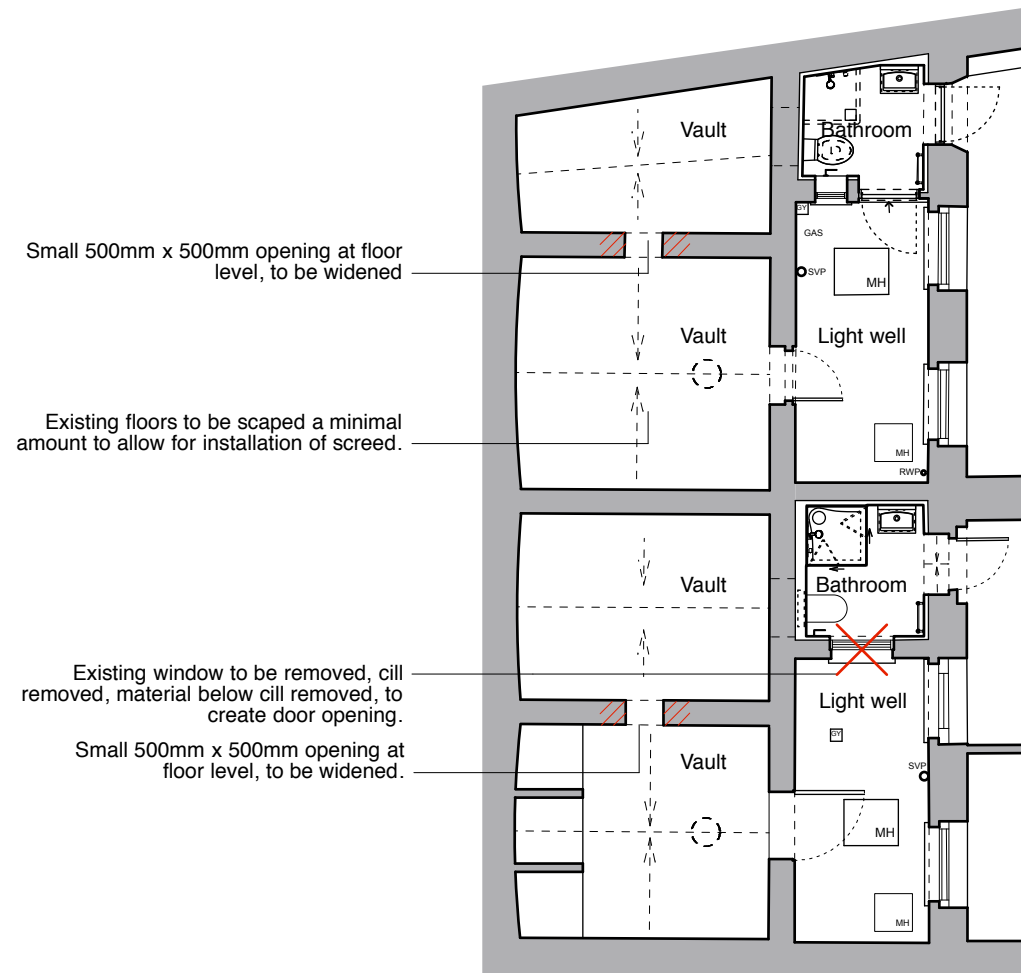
Vault

Bathroom

Small 500mm x 500mm opening at floor level, to be widened

GY

GAS

SVP

MH

Vault

Light well

Existing floors to be scaped a minimal amount to allow for installation of screed.

MH

RWP

Vault

Bathroom

Existing window to be removed, cill removed, material below cill removed, to create door opening.

Light well

Small 500mm x 500mm opening at floor level, to be widened.

GY

Vault

SVP

MH

MH